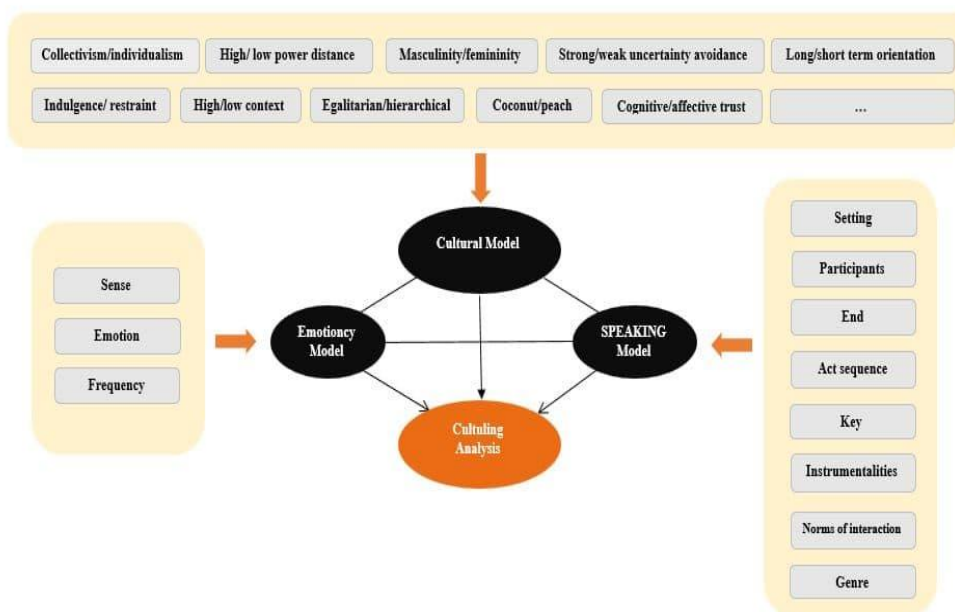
Collectivism/individualism
High/ low power distance
Masculinity/femininity
Strong/weak uncertainty avoidance
Long/short term orientation
Indulgence/ restraint
High/low context
Egalitarian/hierarchical
Coconut/peach
Cognitive/affective trust
...

Cultural Model

Sense
Emotion
Frequency

Emotioncy Model

SPEAKING Model

Culturing Analysis

Setting
Participants
End
Act sequence
Key
Instrumentalities
Norms of interaction
Genre